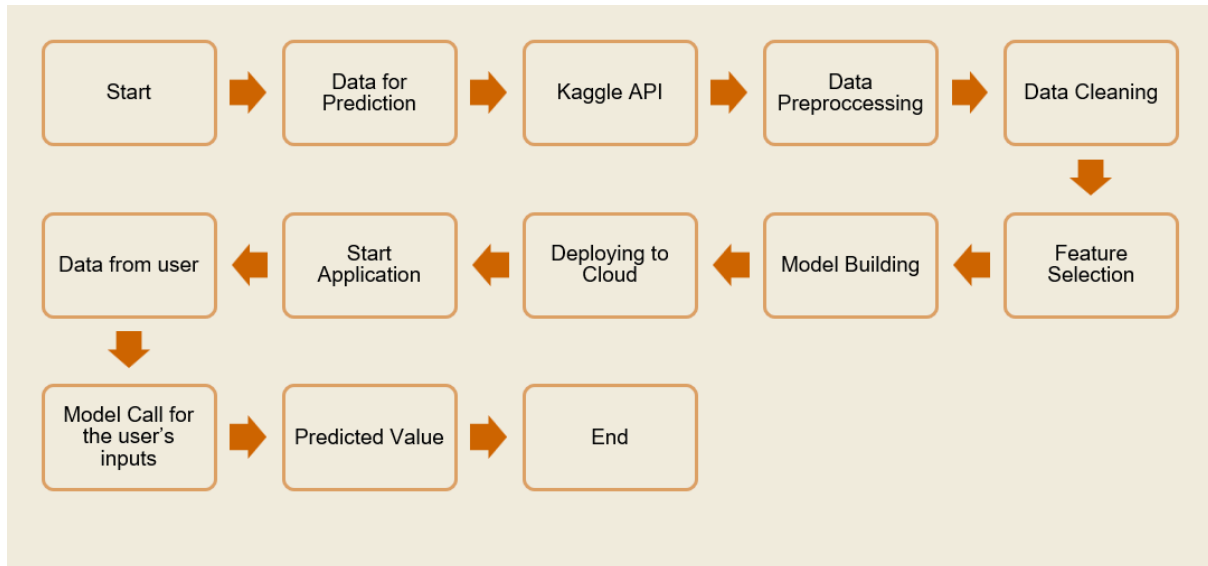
Start

Data for Prediction

Kaggle API

Data Preproccessing

Data Cleaning

Feature Selection

Model Building

Deploying to Cloud

Start Application

Data from user

Model Call for the user’s inputs

Predicted Value

End